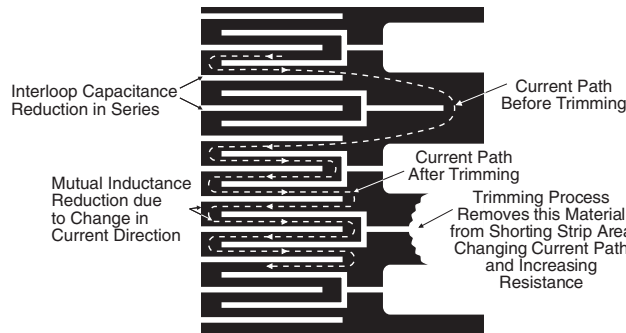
Interloop Capacitance Reduction in Series

Current Path Before Trimming

Current Path After Trimming

Mutual Inductance Reduction due to Change in Current Direction

Trimming Process Removes this Material from Shorting Strip Area Changing Current Path and Increasing Resistance